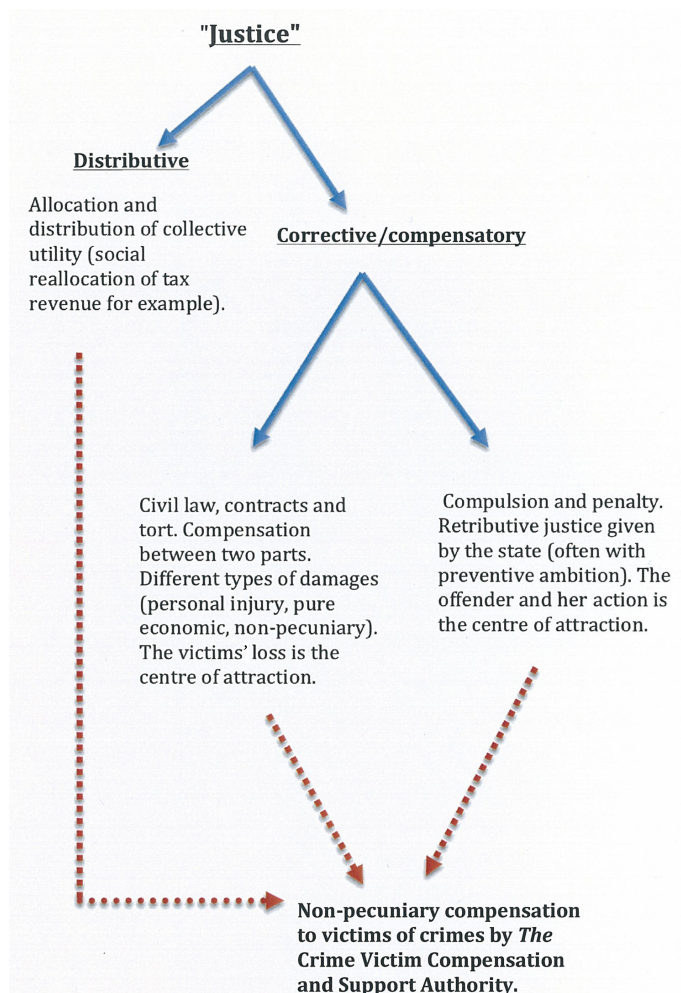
"Justice"

Distributive

Allocation and distribution of collective utility (social reallocation of tax revenue for example).

Corrective/compensatory

Civil law, contracts and tort. Compensation between two parts. Different types of damages (personal injury, pure economic, non-pecuniary). The victims' loss is the centre of attraction.

Compulsion and penalty. Retributive justice given by the state (often with preventive ambition). The offender and her action is the centre of attraction.

Non-pecuniary compensation to victims of crimes by *The* Crime Victim Compensation and Support Authority.